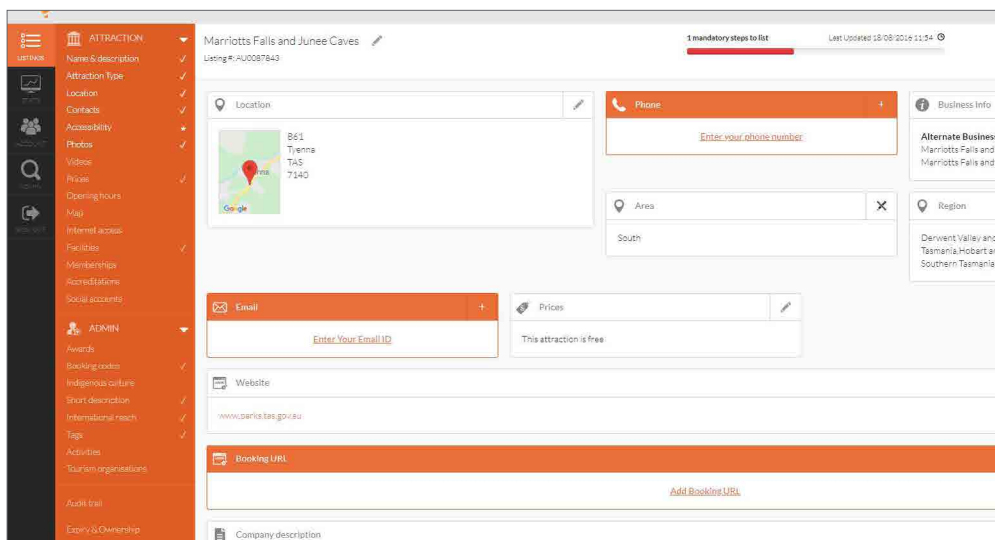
LISTINGS

ACCOUNT

SEARCH

ATTRACTION
Name & description ✓
Attraction Type ✓
Location ✓
Contacts ✓
Accessibility •
Photos ✓
Videos
Prices ✓
Opening hours
Map
Internet access
Facilities ✓
Memberships
Accreditations
Social accounts

ADMIN
Awards
Booking codes ✓
Indigenous culture
Short description ✓
International reach ✓
Tags ✓
Activities
Tourism organisations

Audit trail

Expiry & Ownership

Marriotts Falls and Junee Caves
Listing #: AU0087843

1 mandatory steps to list

Last Updated 18/08/2016 11:54

Location

B61
Tyenna
TAS
7140

Google

Phone

Enter your phone number

Business Info

Alternate Busines
Marriotts Falls and
Marriotts Falls and

Area

South

Region

Derwent Valley and
Tasmania,Hobart a
Southern Tasmania

Email

Enter Your Email ID

Prices

This attraction is free

Website

www.parks.tas.gov.au

Booking URL

Add Booking URL

Company description